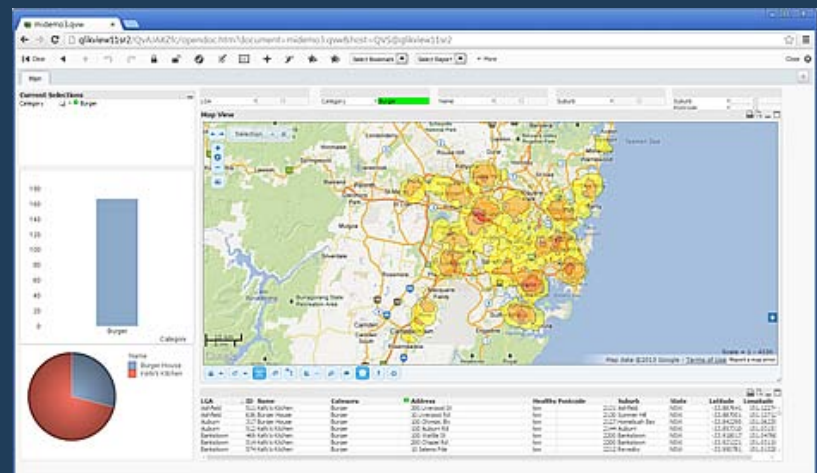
MvDemo1.qvw

qlikview11sr2/QvAJAXZfc/opendoc.htm?document=mvdemo1.qvw&host=QVS@qlikview11sr2

Close

Select Bookmark

Select Report

More

Close

Main

Current Selections

Category Burger

180

160

140

120

100

80

60

40

20

0

Burger

Category

Name

Burger House

Kelli's Kitchen

LGA

Category

Burger

Name

Suburb

Suburb

Postcode

Map View

Selection

Map data ©2013 Google - Terms of Use

Report a map error

| LGA | ID | Name | Cuisine | Address | Healthy Postcode | Suburb | State | Latitude | Longitude |
|---|---|---|---|---|---|---|---|---|---|
| Ashfield | 511 | Kelli's Kitchen | Burger | 200 Liverpool St | low | 2131 | Ashfield | NSW | -33.887641 | 151.1227 |
| Ashfield | 636 | Burger House | Burger | 200 Liverpool Rd | low | 2131 | Summer Hill | NSW | -33.887001 | 151.1370 |
| Auburn | 317 | Burger House | Burger | 100 Olympic Blv | low | 2127 | Homebush Bay | NSW | -33.842290 | 151.0623 |
| Auburn | 512 | Kelli's Kitchen | Burger | 200 Auburn Rd | low | 2144 | Auburn | NSW | -33.849351 | 151.0330 |
| Bankstown | 465 | Kelli's Kitchen | Burger | 200 Wattle St | low | 2200 | Bankstown | NSW | -33.918017 | 151.0478 |
| Bankstown | 460 | Burger House | Burger | 200 Chapel Rd | low | 2200 | Bankstown | NSW | -33.917150 | 151.0347 |
| Bankstown | 18 | Kelli's Kitchen | Burger | 10 Selems Rd | low | 2212 | Revesby | NSW | -33.954801 | 151.0175 |